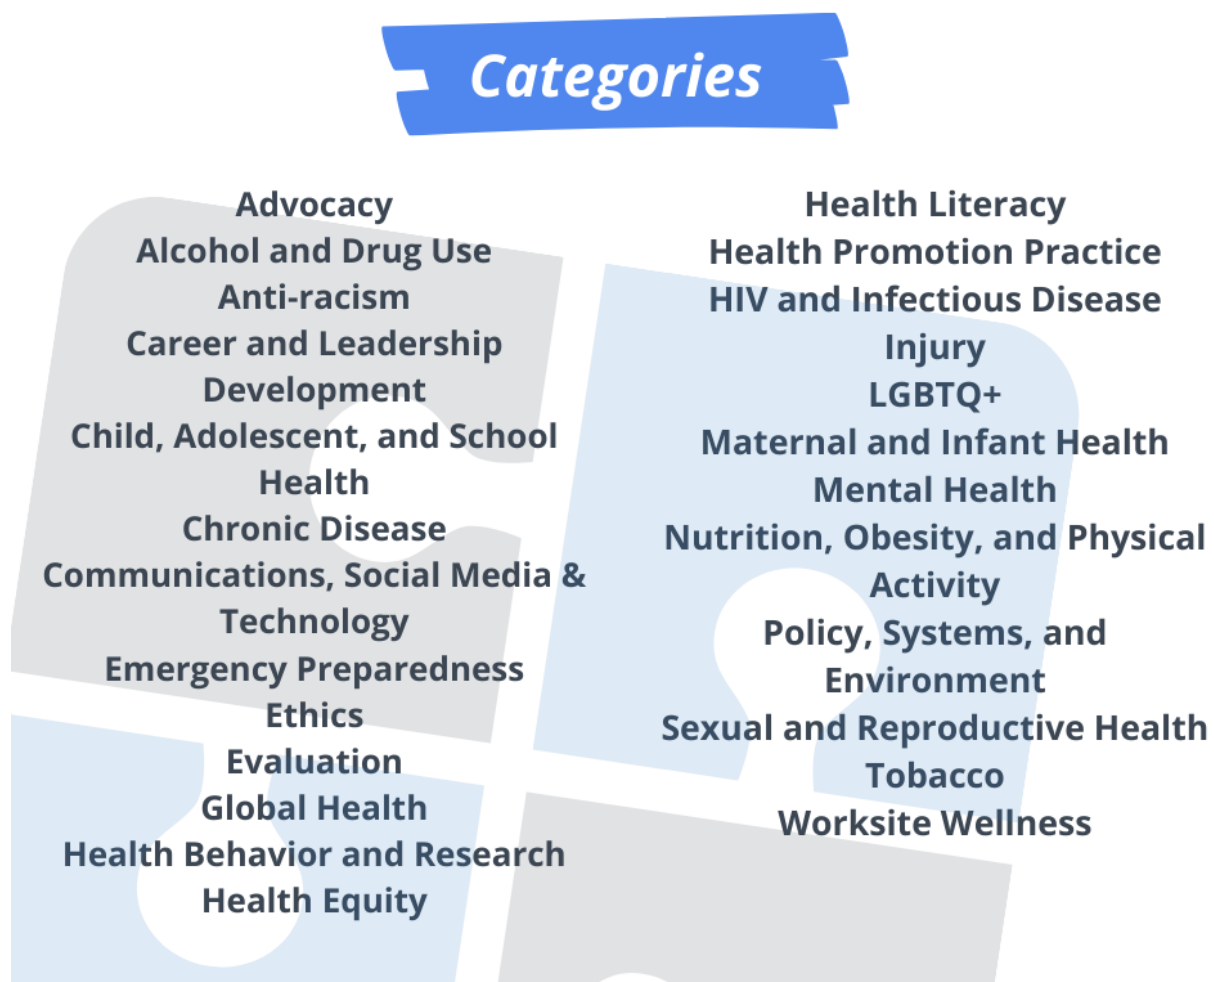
Categories

Advocacy
Alcohol and Drug Use
Anti-racism
Career and Leadership Development
Child, Adolescent, and School Health
Chronic Disease
Communications, Social Media & Technology
Emergency Preparedness
Ethics
Evaluation
Global Health
Health Behavior and Research
Health Equity

Health Literacy
Health Promotion Practice
HIV and Infectious Disease
Injury
LGBTQ+
Maternal and Infant Health
Mental Health
Nutrition, Obesity, and Physical Activity
Policy, Systems, and Environment
Sexual and Reproductive Health
Tobacco
Worksite Wellness